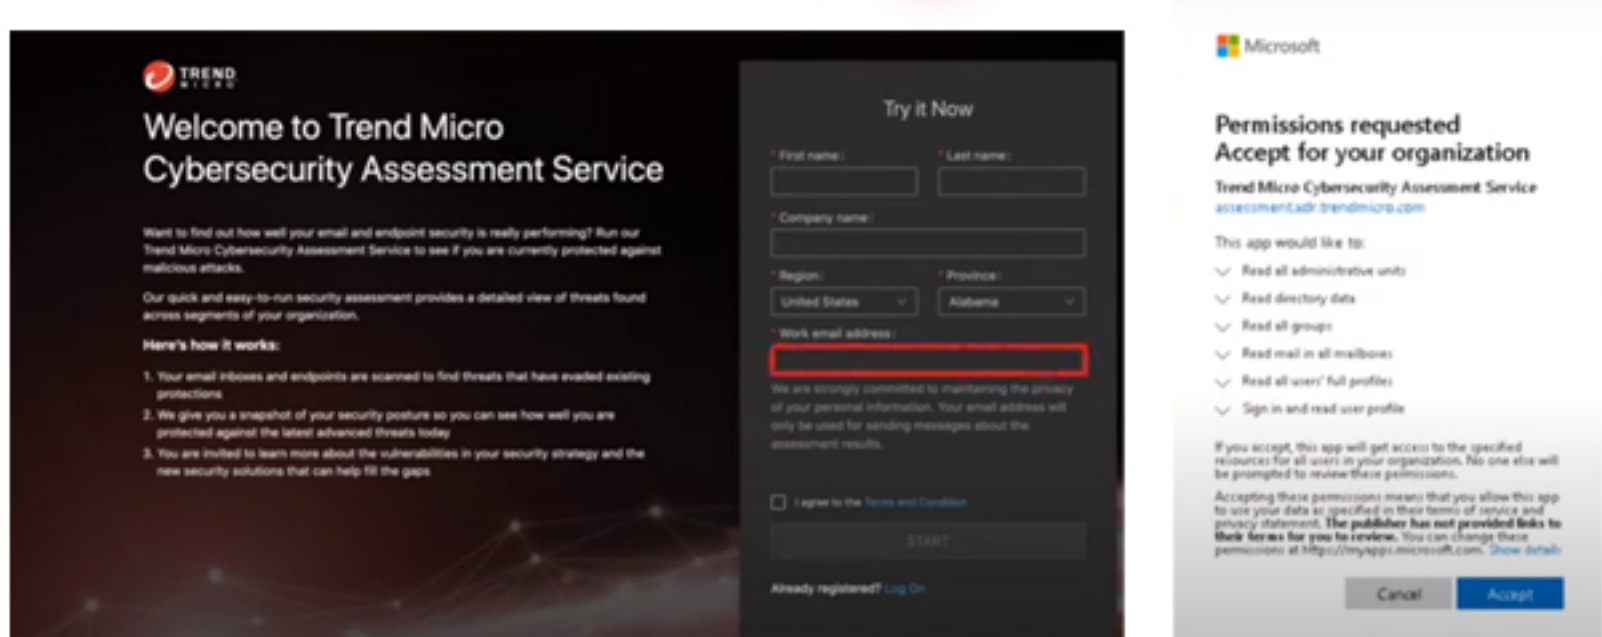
TREND MICRO

Welcome to Trend Micro Cybersecurity Assessment Service

Want to find out how well your email and endpoint security is really performing? Run our Trend Micro Cybersecurity Assessment Service to see if you are currently protected against malicious attacks.

Our quick and easy-to-run security assessment provides a detailed view of threats found across segments of your organization.

Here's how it works:

1. Your email inboxes and endpoints are scanned to find threats that have evaded existing protections
2. We give you a snapshot of your security posture so you can see how well you are protected against the latest advanced threats today
3. You are invited to learn more about the vulnerabilities in your security strategy and the new security solutions that can help fill the gaps

Try it Now

* First name:
* Last name:
* Company name:
* Region:
United States
* Province:
Alabama
* Work email address:
We are strongly committed to maintaining the privacy of your personal information. Your email address will only be used for sending messages about the assessment results.

I agree to the Terms and Condition

START

Already registered? Log On

Microsoft

Permissions requested
Accept for your organization

Trend Micro Cybersecurity Assessment Service
assessment.xdr.trendmicro.com

This app would like to:
Read all administrative units
Read directory data
Read all groups
Read mail in all mailboxes
Read all users' full profiles
Sign in and read user profile

If you accept, this app will get access to the specified resources for all users in your organization. No one else will be prompted to review these permissions.

Accepting these permissions means that you allow this app to use your data as specified in their terms of service and privacy statement. The publisher has not provided links to their terms for you to review. You can change these permissions at https://myapps.microsoft.com. Show details

Cancel
Accept